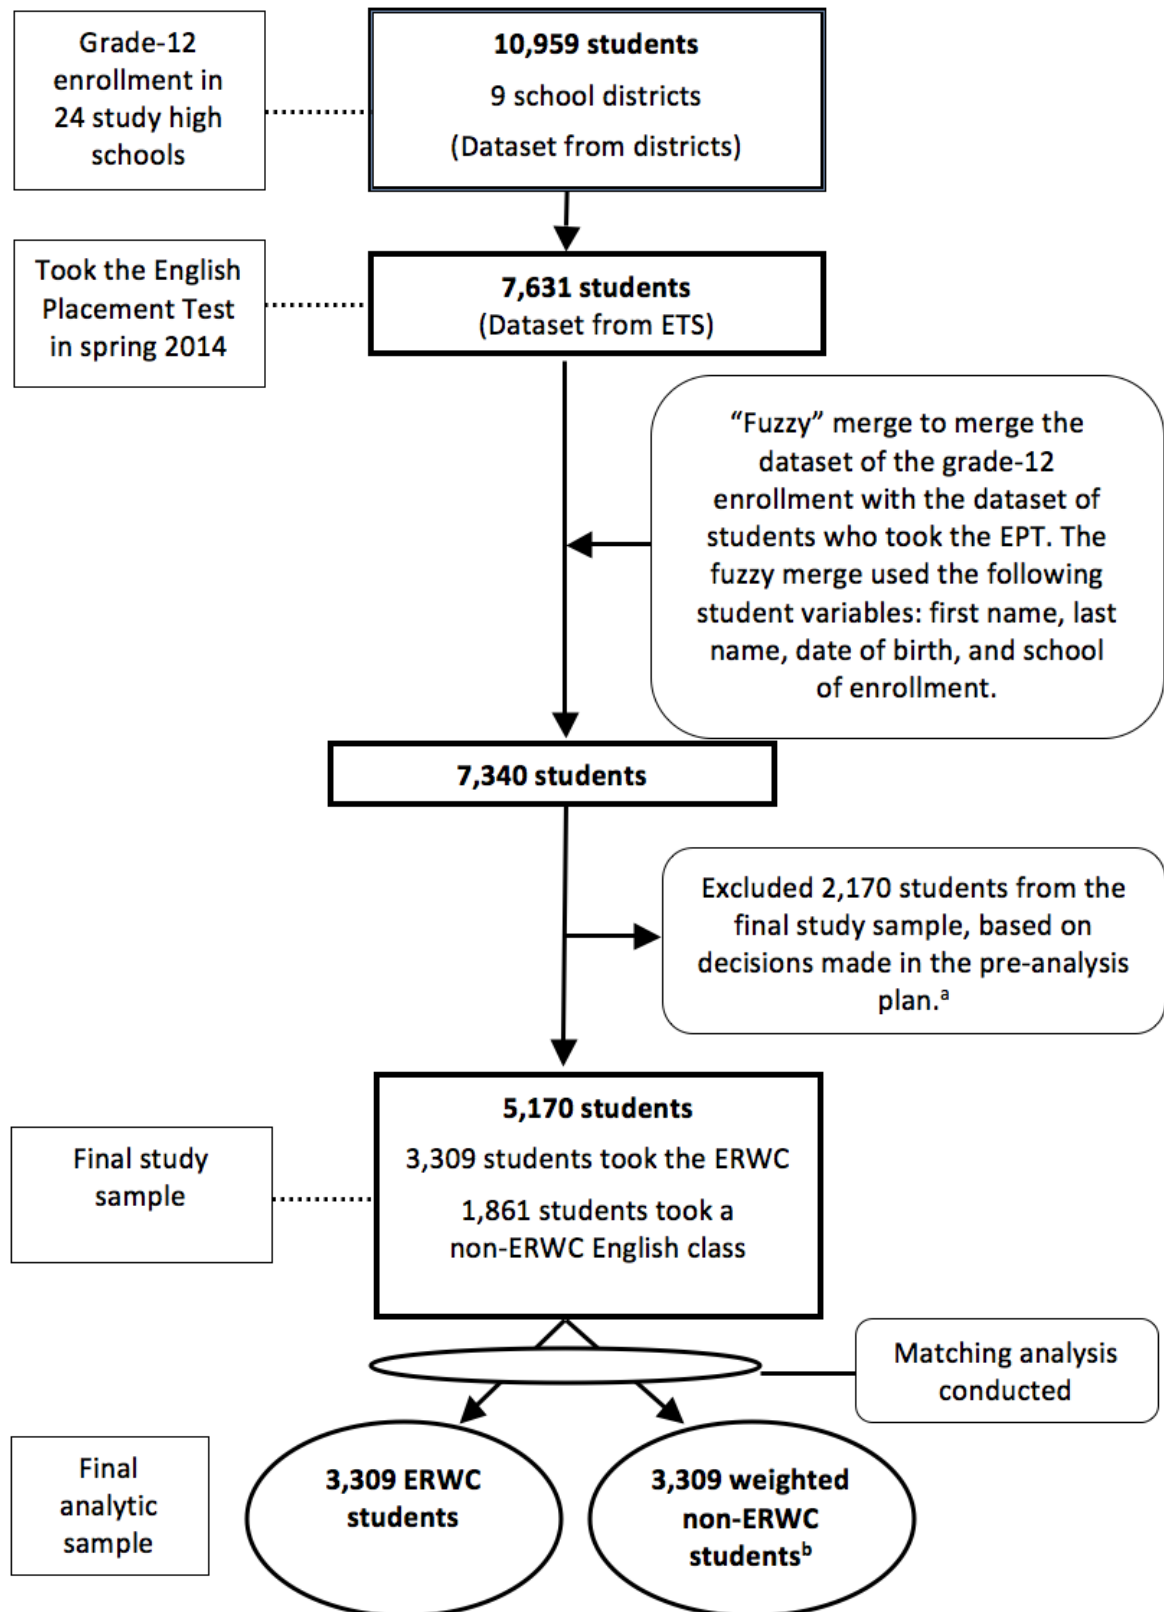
Grade-12 enrollment in 24 study high schools

**10,959 students**

9 school districts

(Dataset from districts)

Took the English Placement Test in spring 2014

**7,631 students**

(Dataset from ETS)

“Fuzzy” merge to merge the dataset of the grade-12 enrollment with the dataset of students who took the EPT. The fuzzy merge used the following student variables: first name, last name, date of birth, and school of enrollment.

**7,340 students**

Excluded 2,170 students from the final study sample, based on decisions made in the pre-analysis plan.$^a$

Final study sample

**5,170 students**

3,309 students took the ERWC

1,861 students took a non-ERWC English class

Matching analysis conducted

Final analytic sample

**3,309 ERWC students**

**3,309 weighted non-ERWC students$^b$**